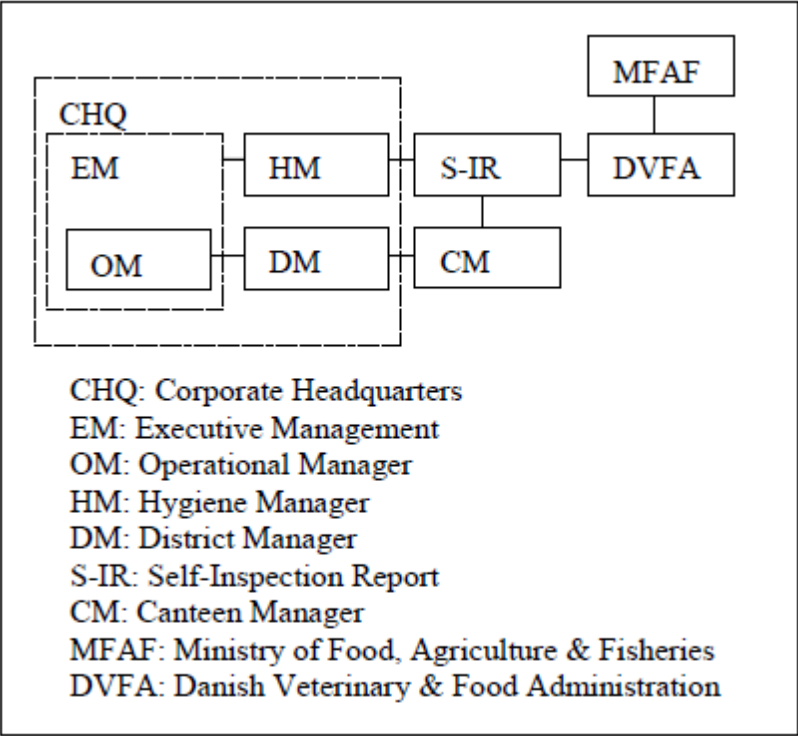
MFAF

CHQ

EM

HM

S-IR

DVFA

OM

DM

CM

CHQ: Corporate Headquarters
EM: Executive Management
OM: Operational Manager
HM: Hygiene Manager
DM: District Manager
S-IR: Self-Inspection Report
CM: Canteen Manager
MFAF: Ministry of Food, Agriculture & Fisheries
DVFA: Danish Veterinary & Food Administration